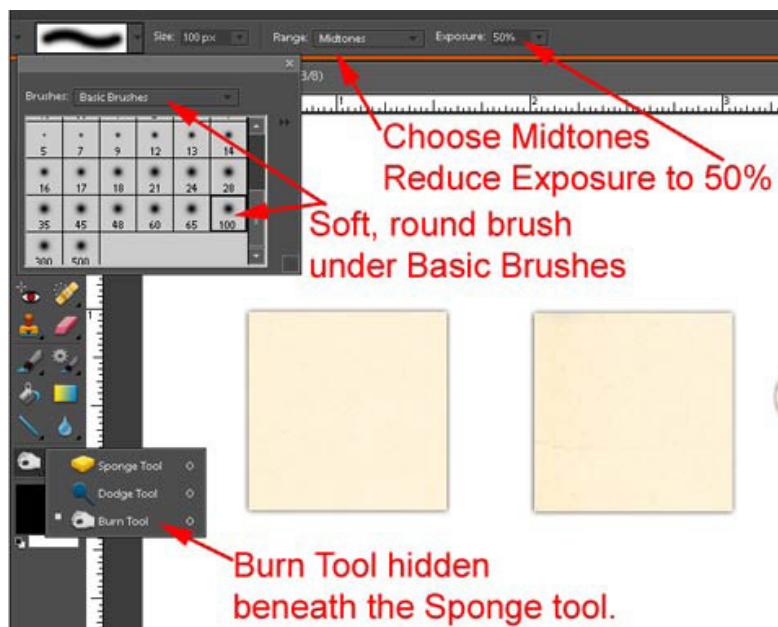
Size: 100 px

Range: Midtones

Exposure: 50%

Brushes: Basic Brushes

3/8)

1

2

3

| 5 | 7 | 9 | 12 | 13 | 14 |
|---|---|---|---|---|---|
| 16 | 17 | 18 | 21 | 24 | 28 |
| 35 | 45 | 48 | 60 | 65 | 100 |
| 300 | 500 | | | | |

Choose Midtones
Reduce Exposure to 50%

Soft, round brush
under Basic Brushes

Sponge Tool

Dodge Tool

Burn Tool

Burn Tool hidden
beneath the Sponge tool.